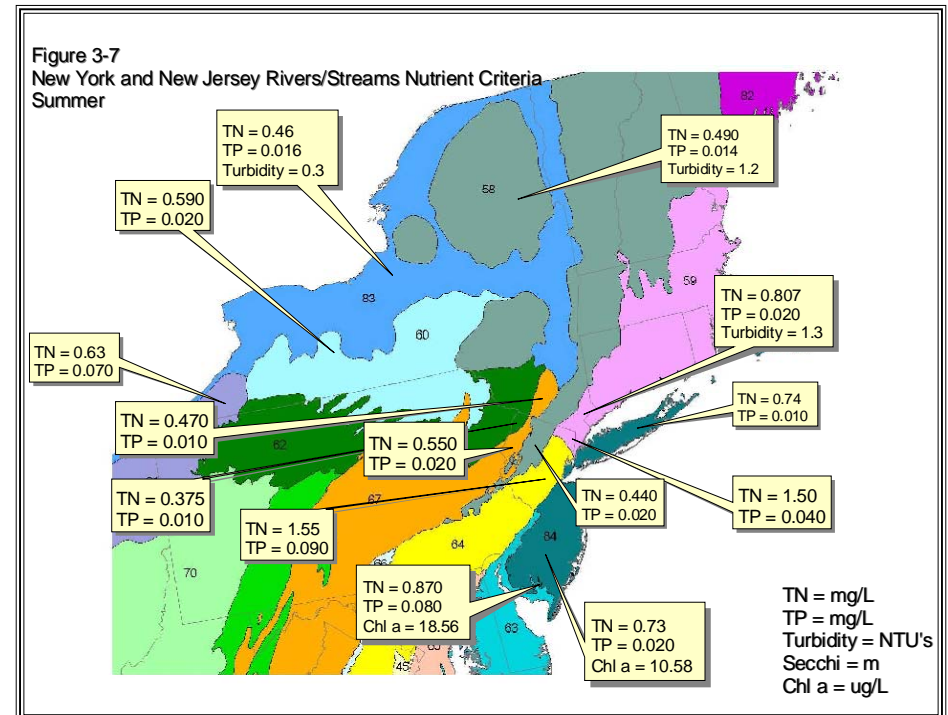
Figure 3-7
New York and New Jersey Rivers/Streams Nutrient Criteria
Summer

82

TN = 0.46
TP = 0.016
Turbidity = 0.3

TN = 0.490
TP = 0.014
Turbidity = 1.2

58

TN = 0.590
TP = 0.020

83

59

60

TN = 0.807
TP = 0.020
Turbidity = 1.3

TN = 0.63
TP = 0.070

TN = 0.74
TP = 0.010

TN = 0.470
TP = 0.010

62

TN = 0.550
TP = 0.020

TN = 0.375
TP = 0.010

67

TN = 0.440
TP = 0.020

TN = 1.50
TP = 0.040

TN = 1.55
TP = 0.090

84

64

70

66

TN = 0.870
TP = 0.080
Chl a = 18.56

63

TN = 0.73
TP = 0.020
Chl a = 10.58

65

45

TN = mg/L
TP = mg/L
Turbidity = NTU's
Secchi = m
Chl a = ug/L